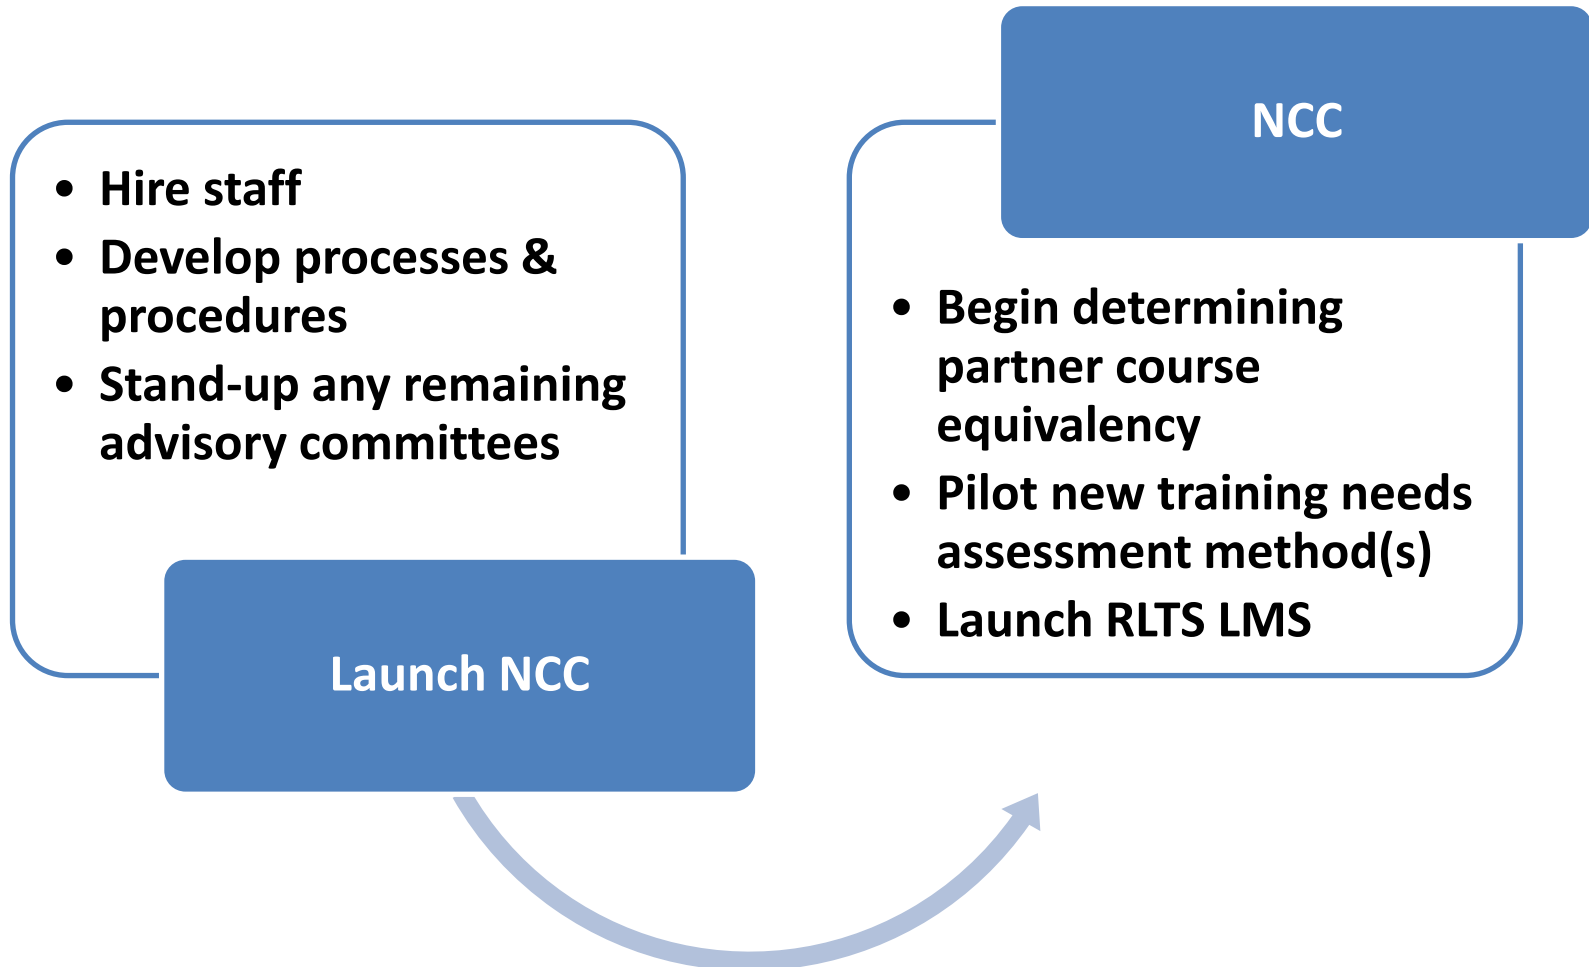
• Hire staff
• Develop processes & procedures
• Stand-up any remaining advisory committees

Launch NCC

NCC

• Begin determining partner course equivalency
• Pilot new training needs assessment method(s)
• Launch RLTS LMS